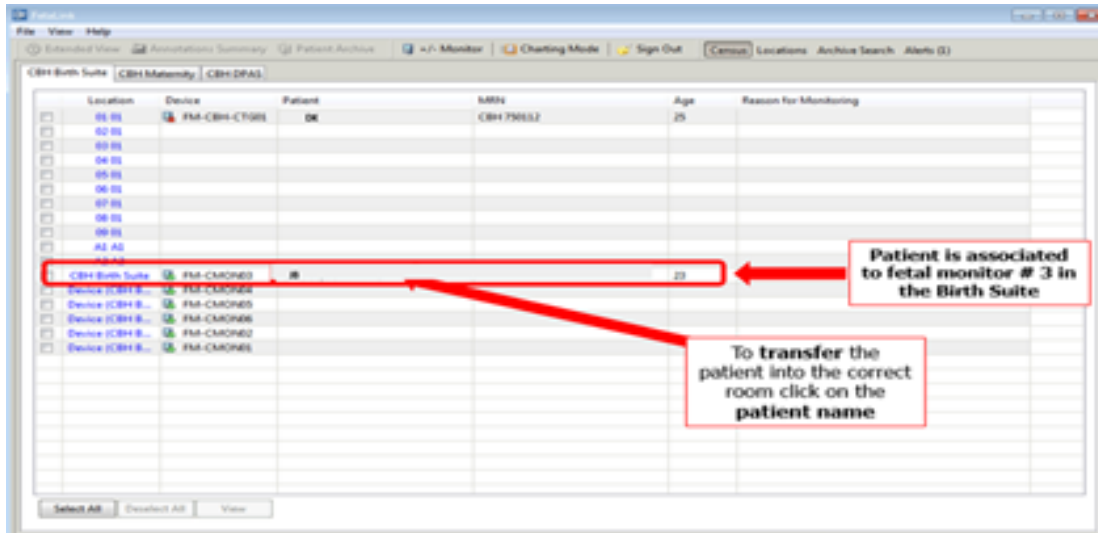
FetaLink

File View Help

Extended View | Annotations Summary | Patient Archive | +/- Monitor | Charting Mode | Sign Out | Census | Locations | Archive Search | Alerts (1)

CBH Birth Suite | CBH Maternity | CBH DPAS

| | Location | Device | Patient | MRN | Age | Reason for Monitoring |
|---|---|---|---|---|---|---|
| | 01 01 | FM-CBH-CTG01 | DK | CBH 750112 | 25 | |
| | 02 01 | | | | | |
| | 03 01 | | | | | |
| | 04 01 | | | | | |
| | 05 01 | | | | | |
| | 06 01 | | | | | |
| | 07 01 | | | | | |
| | 08 01 | | | | | |
| | 09 01 | | | | | |
| | A1 A1 | | | | | |
| | A2 A2 | | | | | |
| | CBH Birth Suite | FM-CMON03 | JB | | 23 | |
| | Device (CBH B... | FM-CMON04 | | | | |
| | Device (CBH B... | FM-CMON05 | | | | |
| | Device (CBH B... | FM-CMON06 | | | | |
| | Device (CBH B... | FM-CMON02 | | | | |
| | Device (CBH B... | FM-CMON01 | | | | |

Patient is associated to fetal monitor # 3 in the Birth Suite

To transfer the patient into the correct room click on the patient name

Select All | Deselect All | View